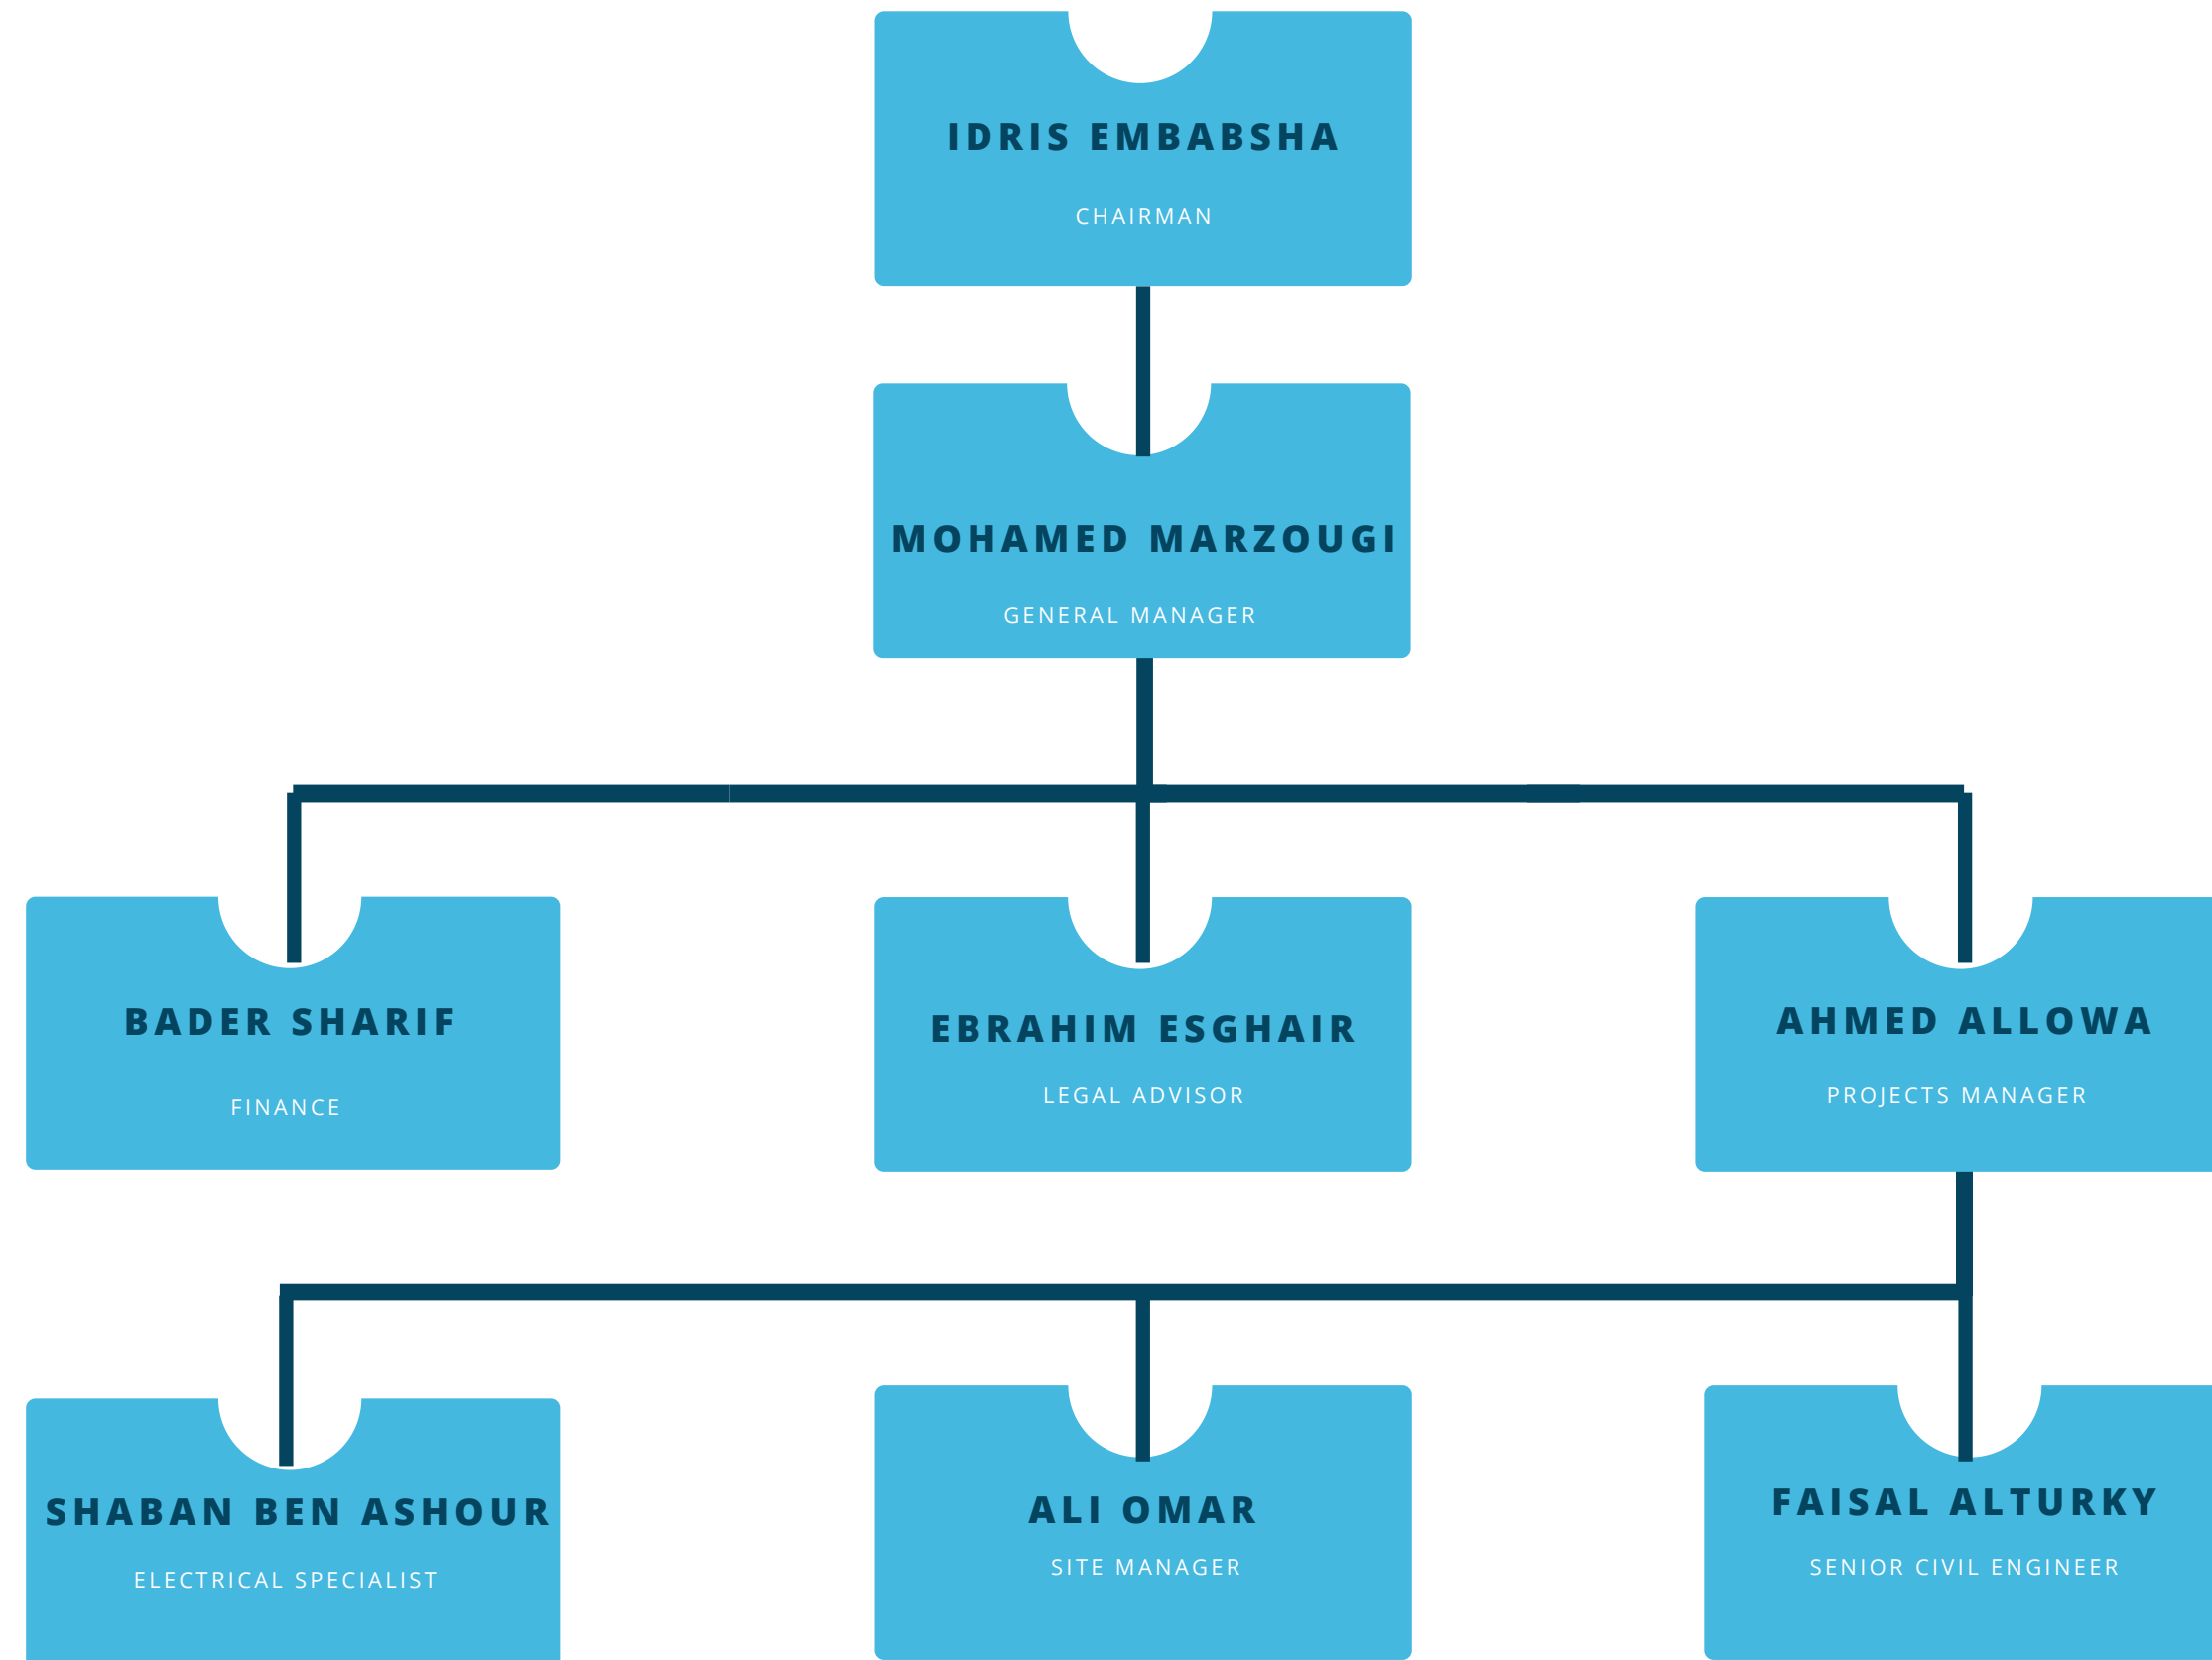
IDRIS EMBABSHA
CHAIRMAN

MOHAMED MARZOUGI
GENERAL MANAGER

BADER SHARIF
FINANCE

EBRAHIM ESGHAIR
LEGAL ADVISOR

AHMED ALLOWA
PROJECTS MANAGER

SHABAN BEN ASHOUR
ELECTRICAL SPECIALIST

ALI OMAR
SITE MANAGER

FAISAL ALTURKY
SENIOR CIVIL ENGINEER